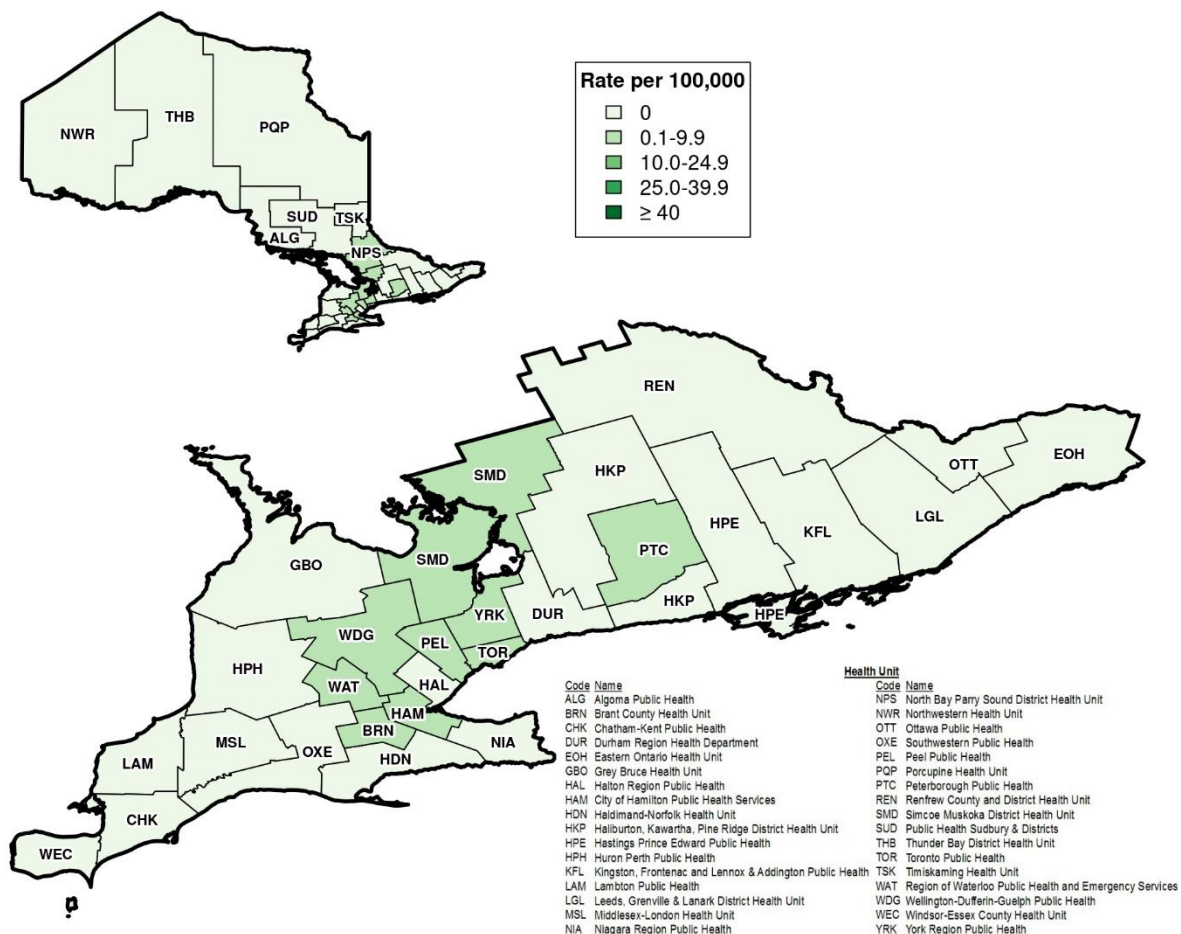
Rate per 100,000
0
0.1-9.9
10.0-24.9
25.0-39.9
≥ 40

NWR
THB
PQP
SUD
TSK
ALG
NPS

REN
SMD
HKP
OTT
EOH
HPE
KFL
LGL
PTC
SMD
GBO
YRK
DUR
HKP
HPE
WDG
PEL
TOR
HPH
WAT
HAL
HAM
BRN
MSL
OXE
NIA
LAM
HDN
CHK
WEC

Health Unit

| Code | Name |
|---|---|
| ALG | Algoma Public Health |
| BRN | Brant County Health Unit |
| CHK | Chatham-Kent Public Health |
| DUR | Durham Region Health Department |
| EOH | Eastern Ontario Health Unit |
| GBO | Grey Bruce Health Unit |
| HAL | Halton Region Public Health |
| HAM | City of Hamilton Public Health Services |
| HDN | Haldimand-Norfolk Health Unit |
| HKP | Haliburton, Kawartha, Pine Ridge District Health Unit |
| HPE | Hastings Prince Edward Public Health |
| HPH | Huron Perth Public Health |
| KFL | Kingston, Frontenac and Lennox & Addington Public Health |
| LAM | Lambton Public Health |
| LGL | Leeds, Grenville & Lanark District Health Unit |
| MSL | Middlesex-London Health Unit |
| NIA | Niagara Region Public Health |

| Code | Name |
|---|---|
| NPS | North Bay Parry Sound District Health Unit |
| NWR | Northwestern Health Unit |
| OTT | Ottawa Public Health |
| OXE | Southwestern Public Health |
| PEL | Peel Public Health |
| PQP | Porcupine Health Unit |
| PTC | Peterborough Public Health |
| REN | Renfrew County and District Health Unit |
| SMD | Simcoe Muskoka District Health Unit |
| SUD | Public Health Sudbury & Districts |
| THB | Thunder Bay District Health Unit |
| TOR | Toronto Public Health |
| TSK | Timiskaming Health Unit |
| WAT | Region of Waterloo Public Health and Emergency Services |
| WDG | Wellington-Dufferin-Guelph Public Health |
| WEC | Windsor-Essex County Health Unit |
| YRK | York Region Public Health |